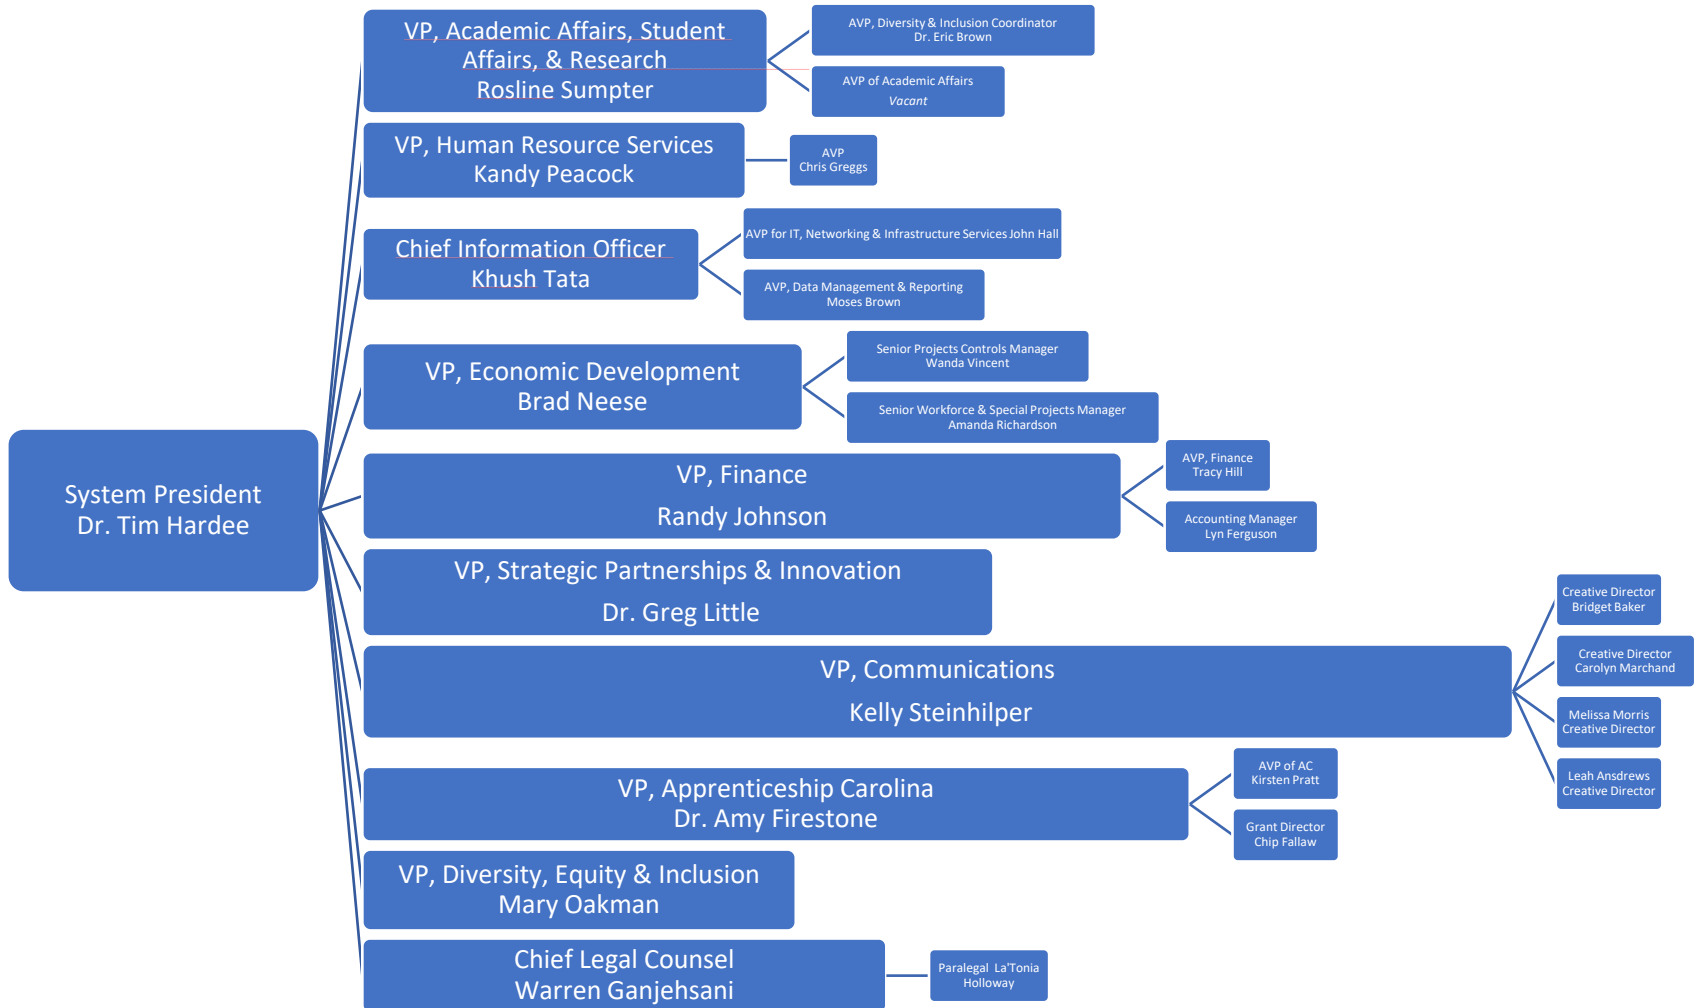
System President
Dr. Tim Hardee

VP, Academic Affairs, Student Affairs, & Research
Rosline Sumpter

AVP, Diversity & Inclusion Coordinator
Dr. Eric Brown

AVP of Academic Affairs
Vacant

VP, Human Resource Services
Kandy Peacock

AVP
Chris Greggs

Chief Information Officer
Khush Tata

AVP for IT, Networking & Infrastructure Services John Hall

AVP, Data Management & Reporting
Moses Brown

VP, Economic Development
Brad Neese

Senior Projects Controls Manager
Wanda Vincent

Senior Workforce & Special Projects Manager
Amanda Richardson

VP, Finance
Randy Johnson

AVP, Finance
Tracy Hill

Accounting Manager
Lyn Ferguson

VP, Strategic Partnerships & Innovation
Dr. Greg Little

VP, Communications
Kelly Steinhilper

Creative Director
Bridget Baker

Creative Director
Carolyn Marchand

Melissa Morris
Creative Director

Leah Ansdrews
Creative Director

VP, Apprenticeship Carolina
Dr. Amy Firestone

AVP of AC
Kirsten Pratt

Grant Director
Chip Fallaw

VP, Diversity, Equity & Inclusion
Mary Oakman

Chief Legal Counsel
Warren Ganjehsani

Paralegal La'Tonia Holloway